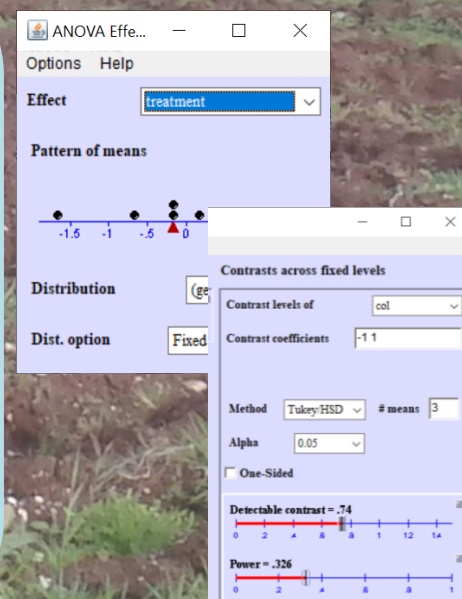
ANOVA Effe...

Options Help

Effect treatment

Pattern of means

-1.5 -1 -.5 0

Distribution (ge

Dist. option Fixed

Contrasts across fixed levels

Contrast levels of col

Contrast coefficients -1 1

Method Tukey/HSD # means 3

Alpha 0.05

One-Sided

Detectable contrast = .74

0 .2 .4 .6 .8 1 1.2 1.4

Power = .326

0 .2 .4 .6 .8 1